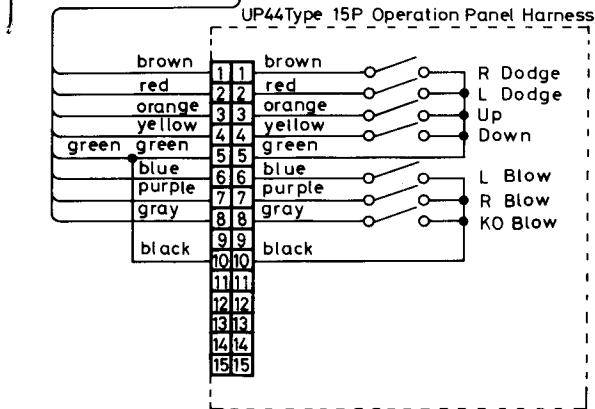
UP44Type 15P Operation Panel Harness

brown
red
orange
yellow
green green
blue
purple
gray
black

1 1
2 2
3 3
4 4
5 5
6 6
7 7
8 8
9 9
10 10
11 11
12 12
13 13
14 14
15 15

brown
red
orange
yellow
green
blue
purple
gray
black

R Dodge
L Dodge
Up
Down
L Blow
R Blow
KO Blow